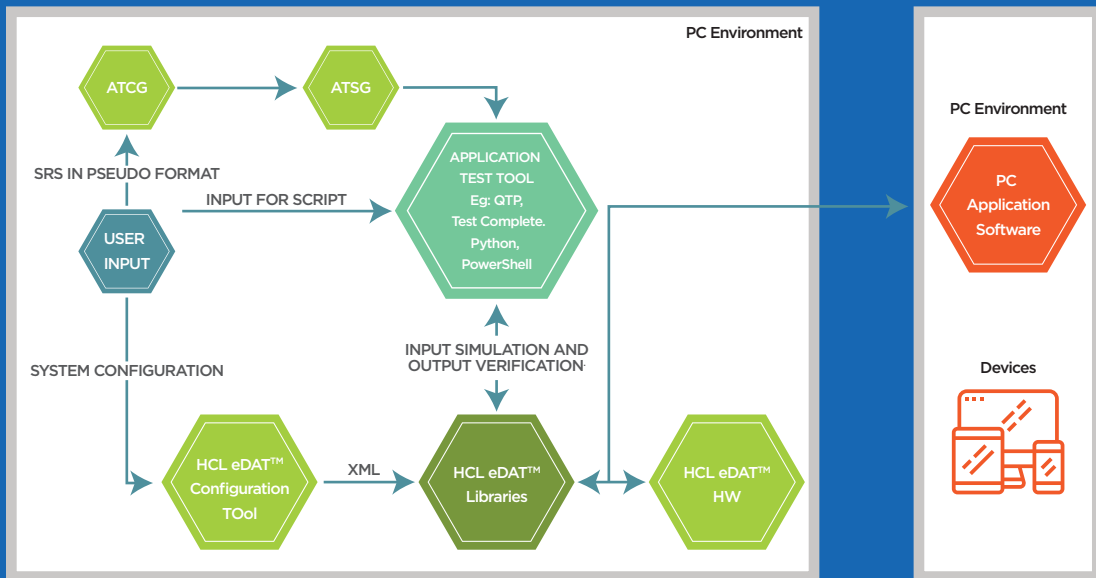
PC Environment

ATCG

ATSG

SRS IN PSEUDO FORMAT

INPUT FOR SCRIPT

APPLICATION TEST TOOL Eg: QTP, Test Complete. Python, PowerShell

USER INPUT

INPUT SIMULATION AND OUTPUT VERIFICATION

SYSTEM CONFIGURATION

HCL eDAT$^{TM}$ Configuration TOol

XML

HCL eDAT$^{TM}$ Libraries

HCL eDAT$^{TM}$ HW

PC Environment

PC Application Software

Devices